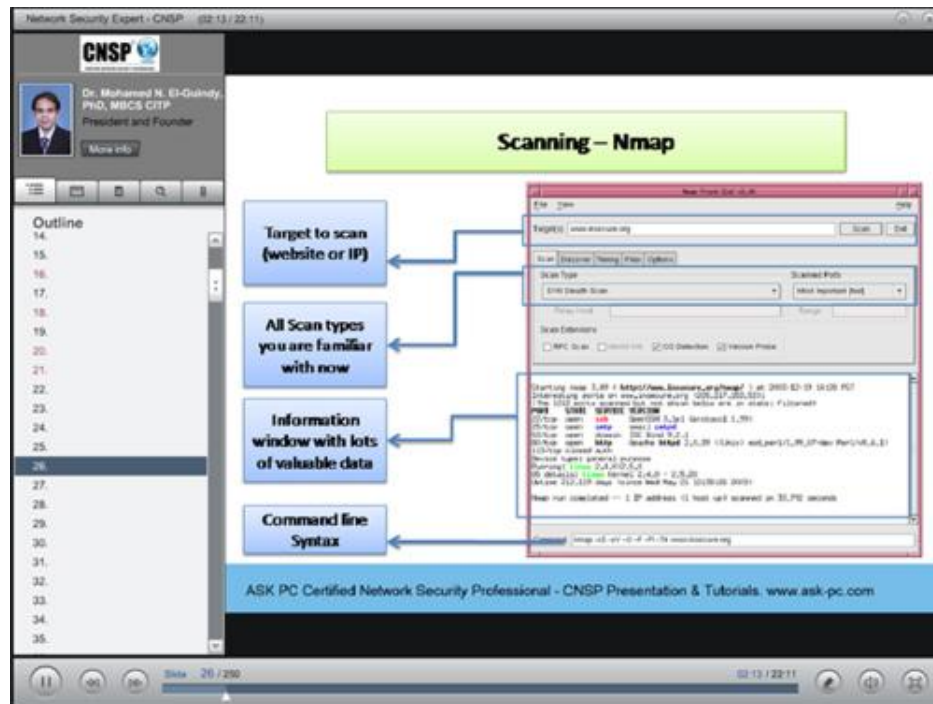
Network Security Expert - CNSP (02:13 / 22:11)

CNSP

Dr. Mohamed N. El-Guindy, PhD, MBCS CITP
President and Founder
More info

Outline
14.
15.
16.
17.
18.
19.
20.
21.
22.
23.
24.
25.
26.
27.
28.
29.
30.
31.
32.
33.
34.
35.

Scanning – Nmap

Target to scan (website or IP)

All Scan types you are familiar with now

Information window with lots of valuable data

Command line Syntax

Nmap Front End v4.xx
File View Help
Target(s) www.insecure.org Scan Exit
Scan Discover Timing Files Options
Scan Type Scanned Ports
SYN Stealth Scan Most Important [fast]
Relay Host Range
Scan Extensions
RPC Scan Identd Info OS Detection Version Probe

Starting nmap 3.xx ( http://www.insecure.org/nmap/ ) at 2003-02-19 16:20 PST
Interesting ports on www.insecure.org (205.217.153.53):
(The 1212 ports scanned but not shown below are in state: filtered)
PORT STATE SERVICE VERSION
22/tcp open ssh OpenSSH 3.1p1 (protocol 1.99)
25/tcp open smtp qmail smtpd
53/tcp open domain ISC Bind 9.2.1
80/tcp open http Apache httpd 2.0.39 ((Unix) mod_perl/1.99_07-dev Perl/v5.6.1)
113/tcp closed auth
Device type: general purpose
Running: Linux 2.4.X|2.5.X
OS details: Linux Kernel 2.4.0 - 2.5.20
Uptime 212.119 days (since Wed May 15 10:59:00 2002)

Nmap run completed -- 1 IP address (1 host up) scanned in 33.792 seconds

Command nmap -sS -sV -O -F -PI -T4 www.insecure.org

ASK PC Certified Network Security Professional - CNSP Presentation & Tutorials. www.ask-pc.com

Slide 26 / 250
02:13 / 22:11